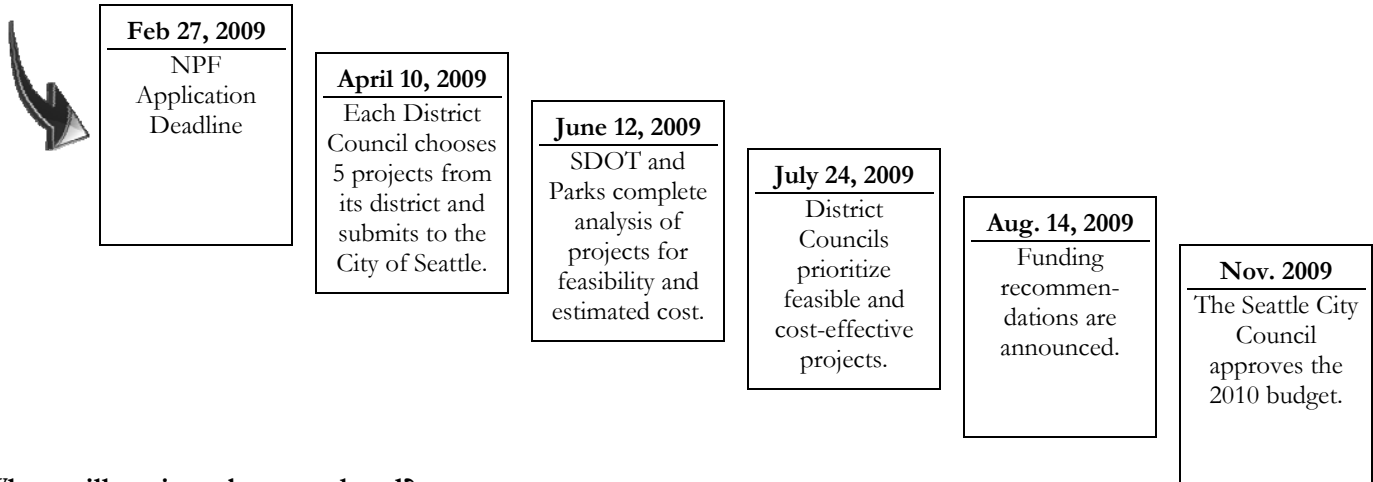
**Feb 27, 2009**
NPF Application Deadline

**April 10, 2009**
Each District Council chooses 5 projects from its district and submits to the City of Seattle.

**June 12, 2009**
SDOT and Parks complete analysis of projects for feasibility and estimated cost.

**July 24, 2009**
District Councils prioritize feasible and cost-effective projects.

**Aug. 14, 2009**
Funding recommendations are announced.

**Nov. 2009**
The Seattle City Council approves the 2010 budget.

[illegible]hen will projects be completed?